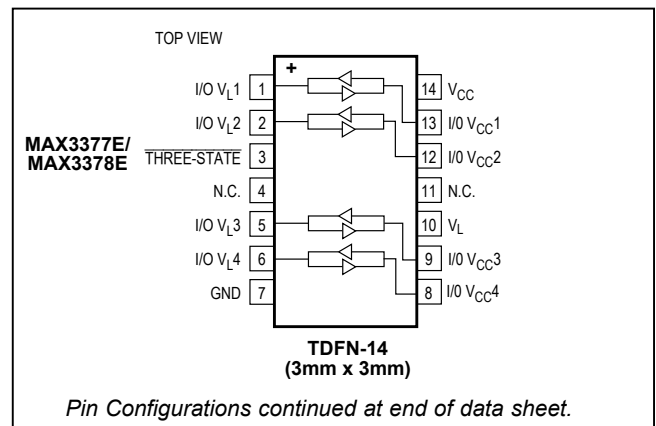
TOP VIEW

MAX3377E/ MAX3378E

+

I/O $V_L1$ 1
I/O $V_L2$ 2
$\overline{\text{THREE-STATE}}$ 3
N.C. 4
I/O $V_L3$ 5
I/O $V_L4$ 6
GND 7

14 $V_{CC}$
13 I/0 $V_{CC}1$
12 I/0 $V_{CC}2$
11 N.C.
10 $V_L$
9 I/0 $V_{CC}3$
8 I/0 $V_{CC}4$

TDFN-14
(3mm x 3mm)

Pin Configurations continued at end of data sheet.